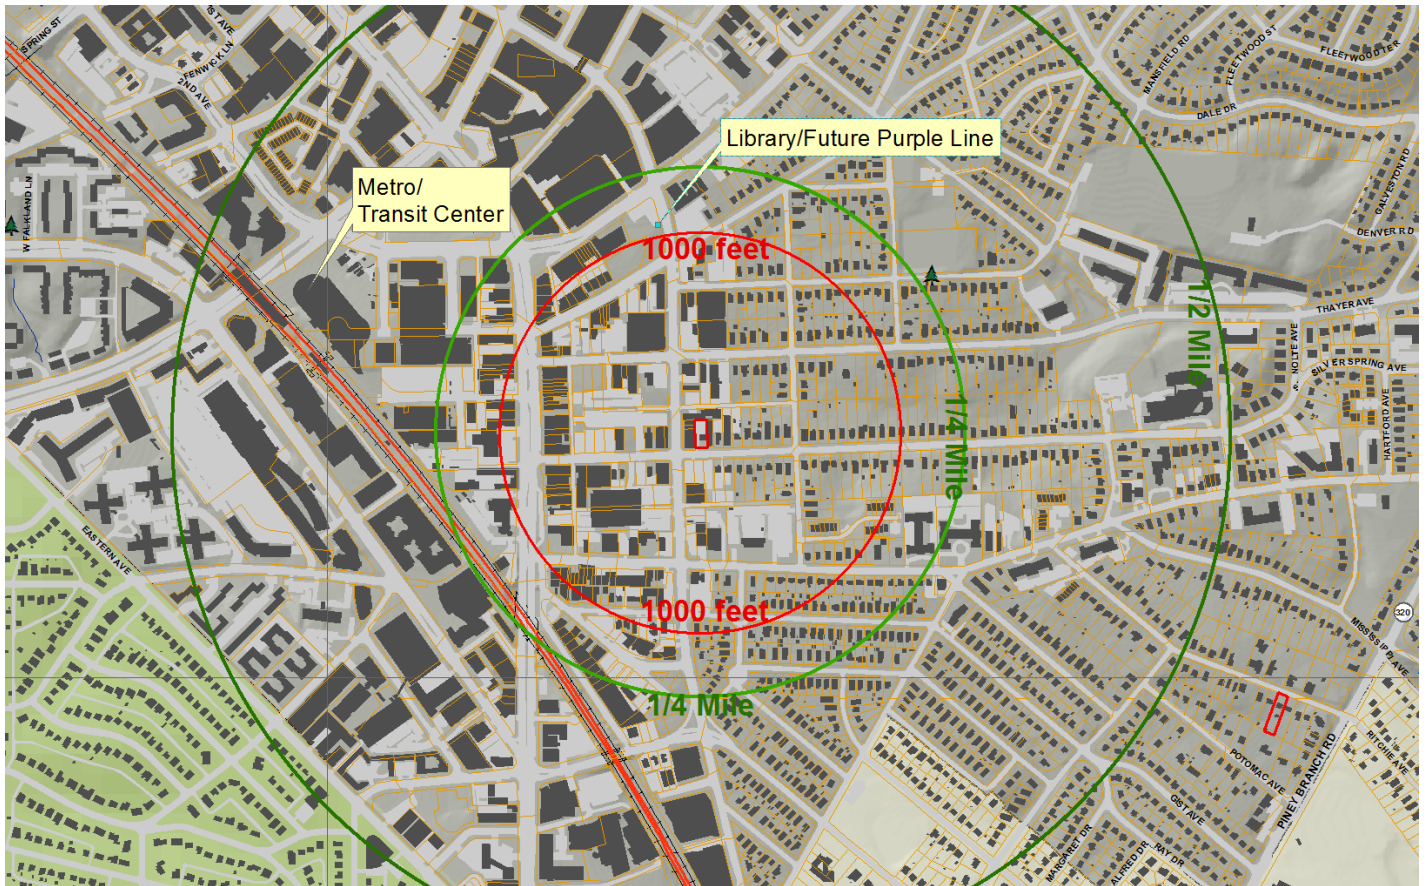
Library/Future Purple Line

Metro/
Transit Center

1000 feet

1000 feet

1/4 Mile

1/4 Mile

1/2 Mile

SPRING ST

FENWICK LN

2ND AVE

W FALKLAND LN

EASTERN AVE

MANSFIELD RD

FLEETWOOD ST

FLEETWOOD TER

DALE DR

GALVESTON RD

DENVER RD

THAYER AVE

HOLTE AVE

SILVER SPRING AVE

HARTFORD AVE

320

MISSISSIPPI AVE

RITCHIE AVE

PINEY BRANCH RD

POTOMAC AVE

CIST AVE

ALFRED DR

RAY DR

MARGARET DR